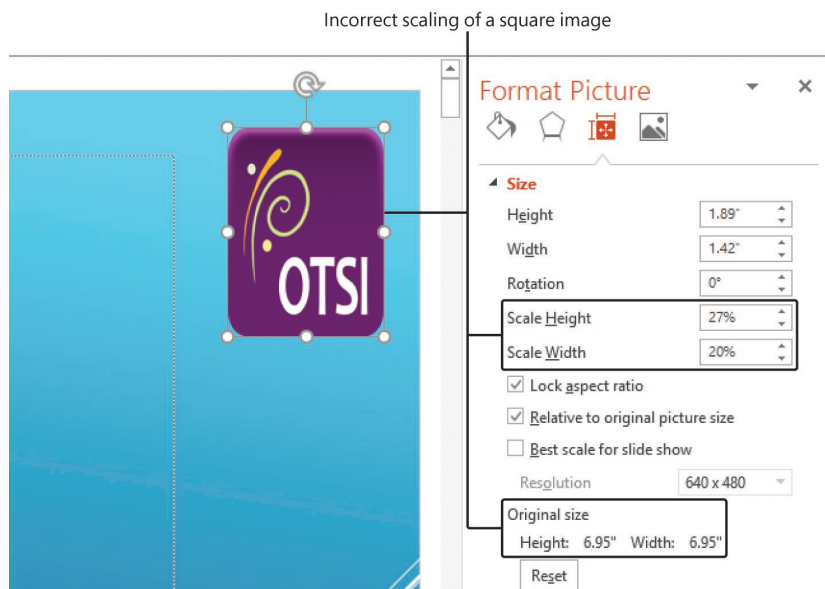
Incorrect scaling of a square image

OTSI

Format Picture

Size

Height 1.89"

Width 1.42"

Rotation 0°

Scale Height 27%

Scale Width 20%

Lock aspect ratio

Relative to original picture size

Best scale for slide show

Resolution 640 x 480

Original size

Height: 6.95" Width: 6.95"

Reset